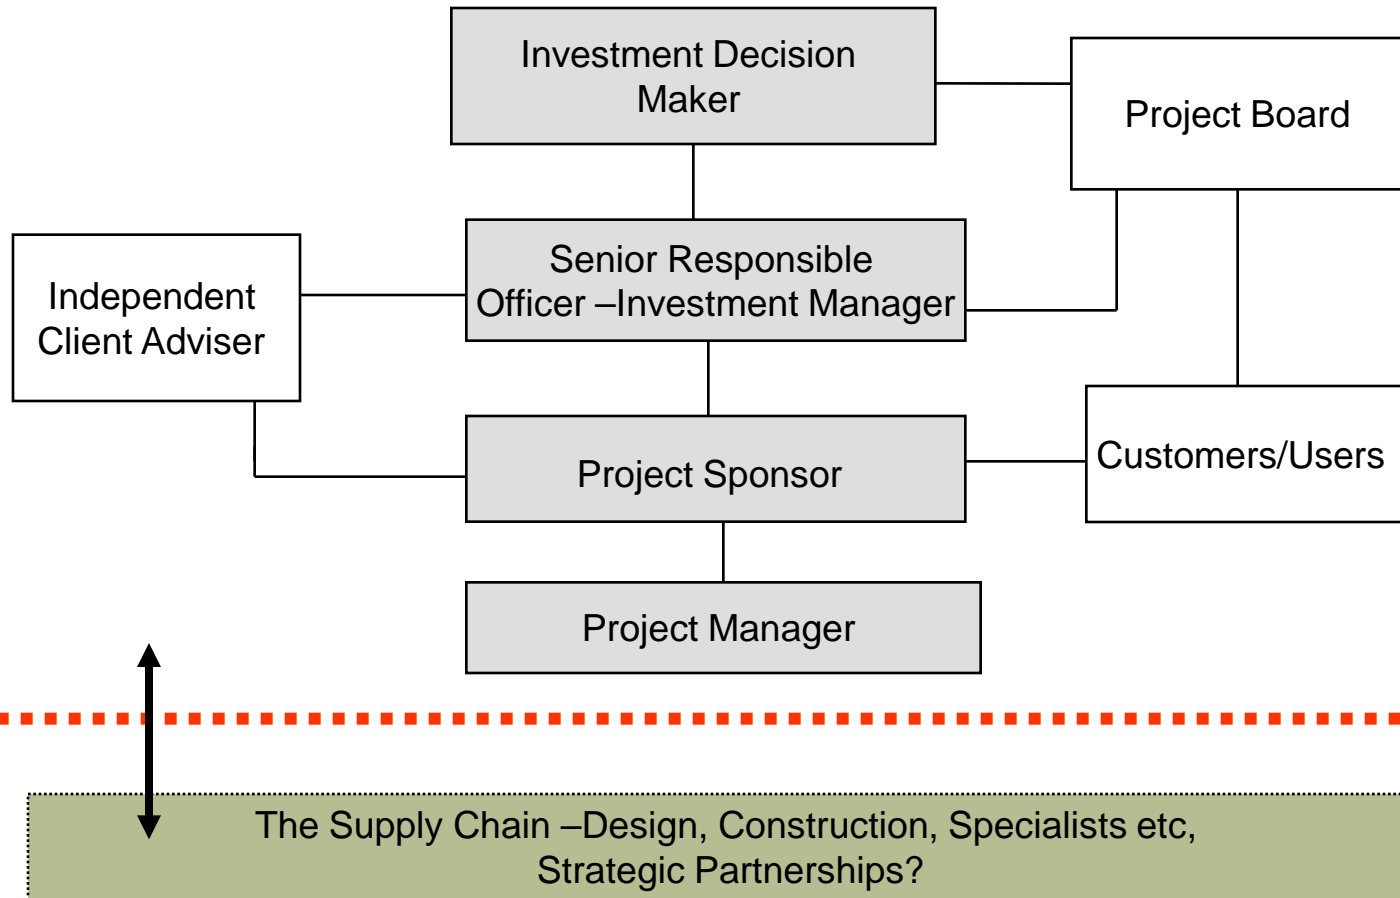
Investment Decision Maker

Project Board

Independent Client Adviser

Senior Responsible Officer –Investment Manager

Project Sponsor

Customers/Users

Project Manager

The Supply Chain –Design, Construction, Specialists etc, Strategic Partnerships?